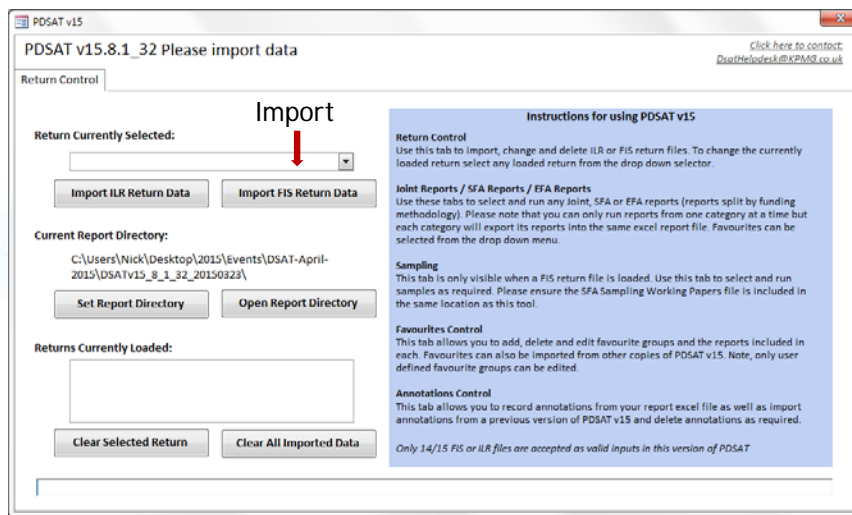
PDSAT v15

PDSAT v15.8.1_32 Please import data

Click here to contact: DsatHelpdesk@KPMG.co.uk

Return Control

Import

Return Currently Selected:

Import ILR Return Data

Import FIS Return Data

Current Report Directory:

C:\Users\Nick\Desktop\2015\Events\DSAT-April-2015\DSATv15_8_1_32_20150323\

Set Report Directory

Open Report Directory

Returns Currently Loaded:

Clear Selected Return

Clear All Imported Data

Instructions for using PDSAT v15

Return Control
Use this tab to import, change and delete ILR or FIS return files. To change the currently loaded return select any loaded return from the drop down selector.

Joint Reports / SFA Reports / EFA Reports
Use these tabs to select and run any Joint, SFA or EFA reports (reports split by funding methodology). Please note that you can only run reports from one category at a time but each category will export its reports into the same excel report file. Favourites can be selected from the drop down menu.

Sampling
This tab is only visible when a FIS return file is loaded. Use this tab to select and run samples as required. Please ensure the SFA Sampling Working Papers file is included in the same location as this tool.

Favourites Control
This tab allows you to add, delete and edit favourite groups and the reports included in each. Favourites can also be imported from other copies of PDSAT v15. Note, only user defined favourite groups can be edited.

Annotations Control
This tab allows you to record annotations from your report excel file as well as import annotations from a previous version of PDSAT v15 and delete annotations as required.

Only 14/15 FIS or ILR files are accepted as valid inputs in this version of PDSAT